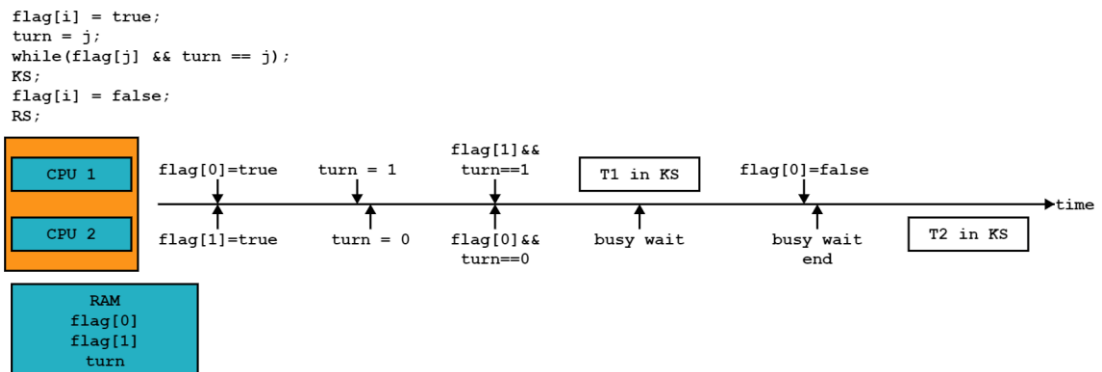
flag[i] = true;
turn = j;
while(flag[j] && turn == j);
KS;
flag[i] = false;
RS;

CPU 1

CPU 2

RAM
flag[0]
flag[1]
turn

flag[0]=true

turn = 1

flag[1]&&
turn==1

T1 in KS

flag[0]=false

time

flag[1]=true

turn = 0

flag[0]&&
turn==0

busy wait

busy wait
end

T2 in KS